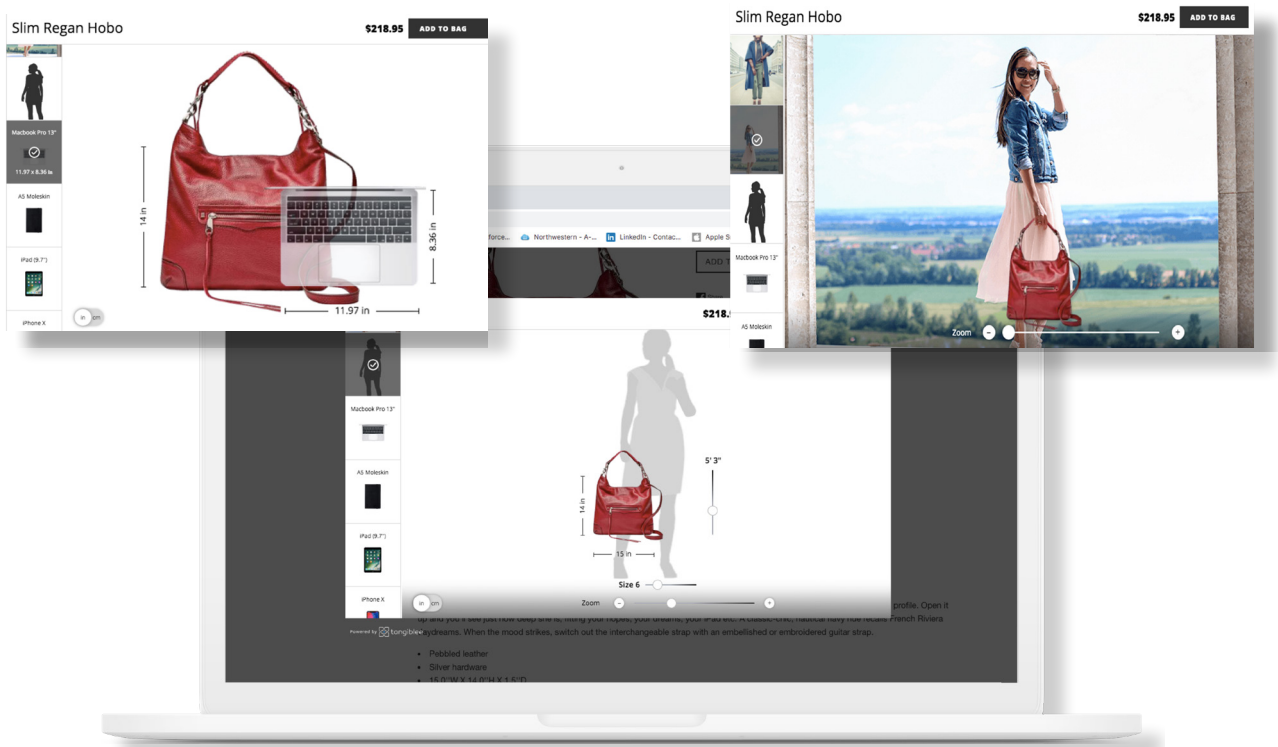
Slim Regan Hobo
$218.95
ADD TO BAG

Macbook Pro 13"
11.97 x 8.36 in
A5 Moleskin
iPad (9.7")
iPhone X
in cm

14 in
8.36 in
11.97 in

Slim Regan Hobo
$218.95
ADD TO BAG

Macbook Pro 13"
A5 Moleskin
Zoom

force... Northwestern - A-... LinkedIn - Contac... Apple S
ADD T
$218.

Macbook Pro 13"
A5 Moleskin
iPad (9.7")
iPhone X
in cm
Powered by tangiblee

5' 3"
14 in
15 in
Size 6
Zoom

profile. Open it up and you'll see just how deep she is, fitting your hopes, your dreams, your iPad etc. A classic-chic, nautical navy hue recalls French Riviera daydreams. When the mood strikes, switch out the interchangeable strap with an embellished or embroidered guitar strap.

Pebbled leather
Silver hardware
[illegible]